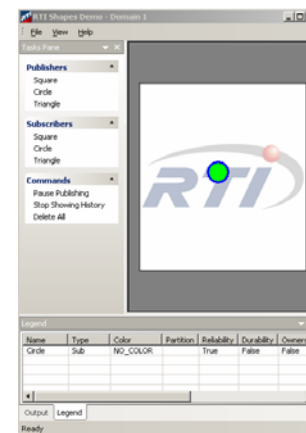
RTI Shapes Demo - Domain 1

File View Help

Tasks Pane

Publishers
Square
Circle
Triangle

Subscribers
Square
Circle
Triangle

Commands
Pause Publishing
Stop Showing History
Delete All

RTI

Legend

| Name | Type | Color | Partition | Reliability | Durability | Owners |
|---|---|---|---|---|---|---|
| Circle | Sub | NO_COLOR | | True | False | False |

Output Legend

Ready